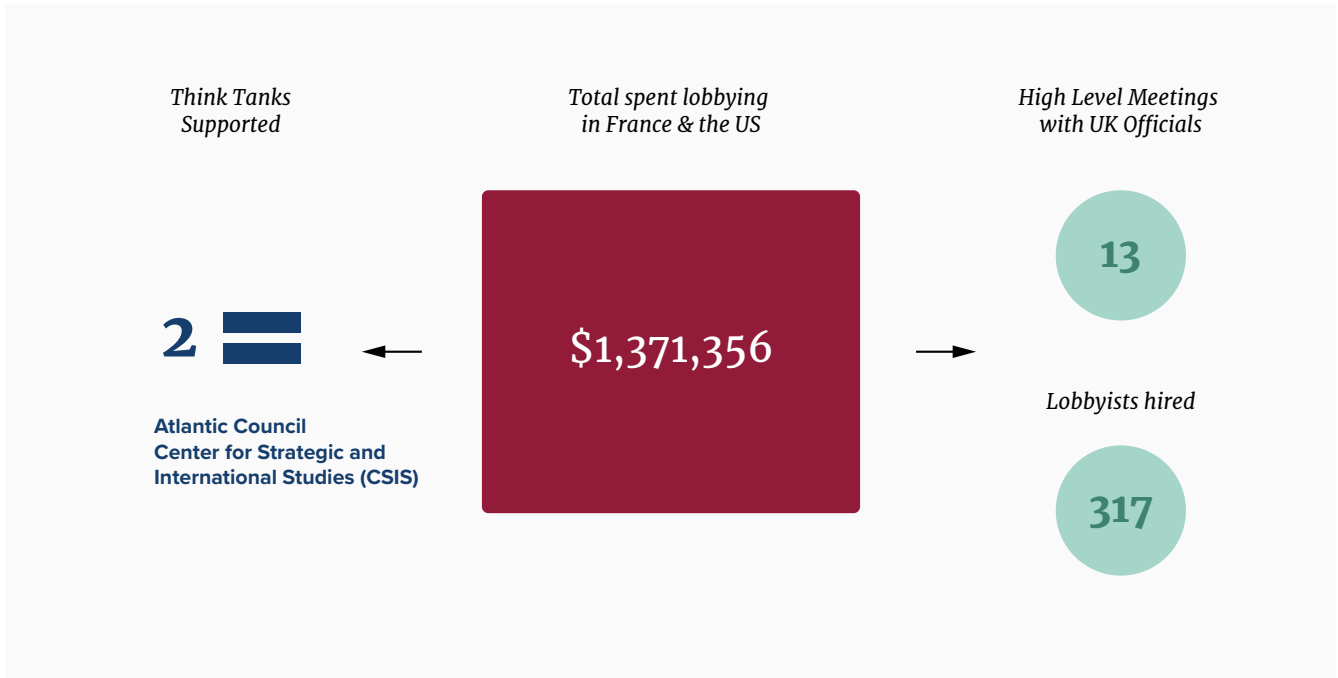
Think Tanks Supported

Total spent lobbying in France & the US

High Level Meetings with UK Officials

13

2

$1,371,356

Atlantic Council
Center for Strategic and International Studies (CSIS)

Lobbyists hired

317